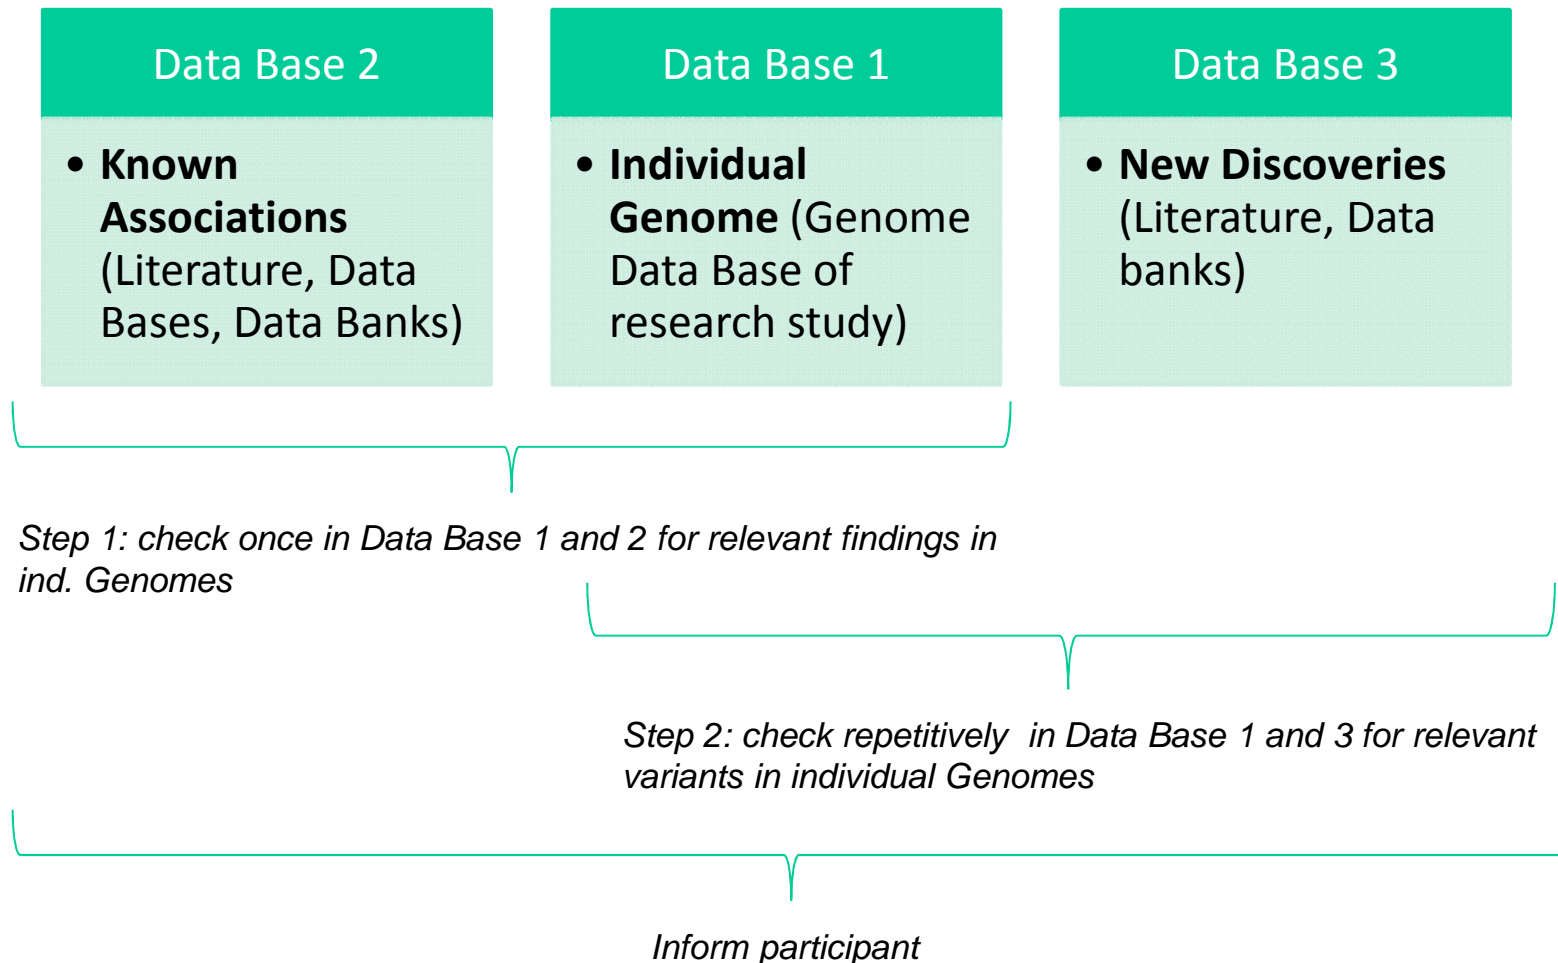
Data Base 2

• **Known Associations** (Literature, Data Bases, Data Banks)

Data Base 1

• **Individual Genome** (Genome Data Base of research study)

Data Base 3

• **New Discoveries** (Literature, Data banks)

*Step 1: check once in Data Base 1 and 2 for relevant findings in ind. Genomes*

*Step 2: check repetitively in Data Base 1 and 3 for relevant variants in individual Genomes*

*Inform participant*